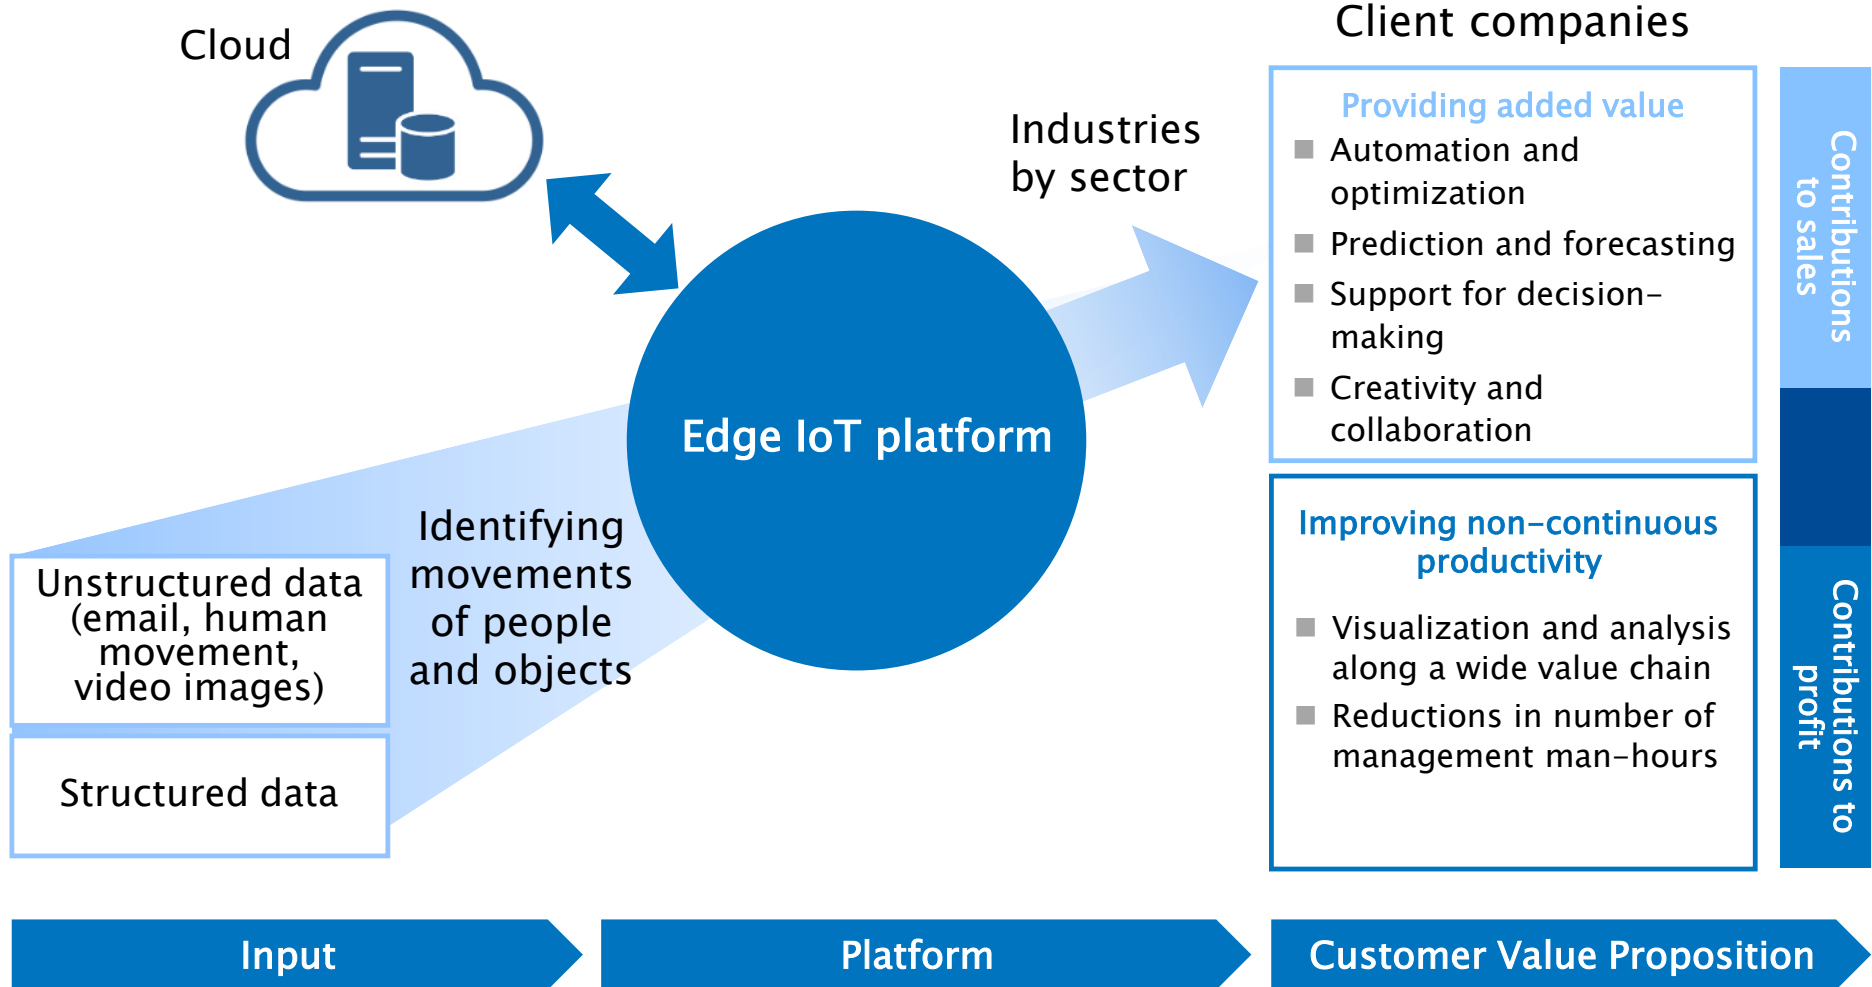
Cloud

Client companies

Industries by sector

Providing added value
Automation and optimization
Prediction and forecasting
Support for decision-making
Creativity and collaboration

Contributions to sales

Edge IoT platform

Identifying movements of people and objects

Unstructured data (email, human movement, video images)

Structured data

Improving non-continuous productivity
Visualization and analysis along a wide value chain
Reductions in number of management man-hours

Contributions to profit

Input

Platform

Customer Value Proposition